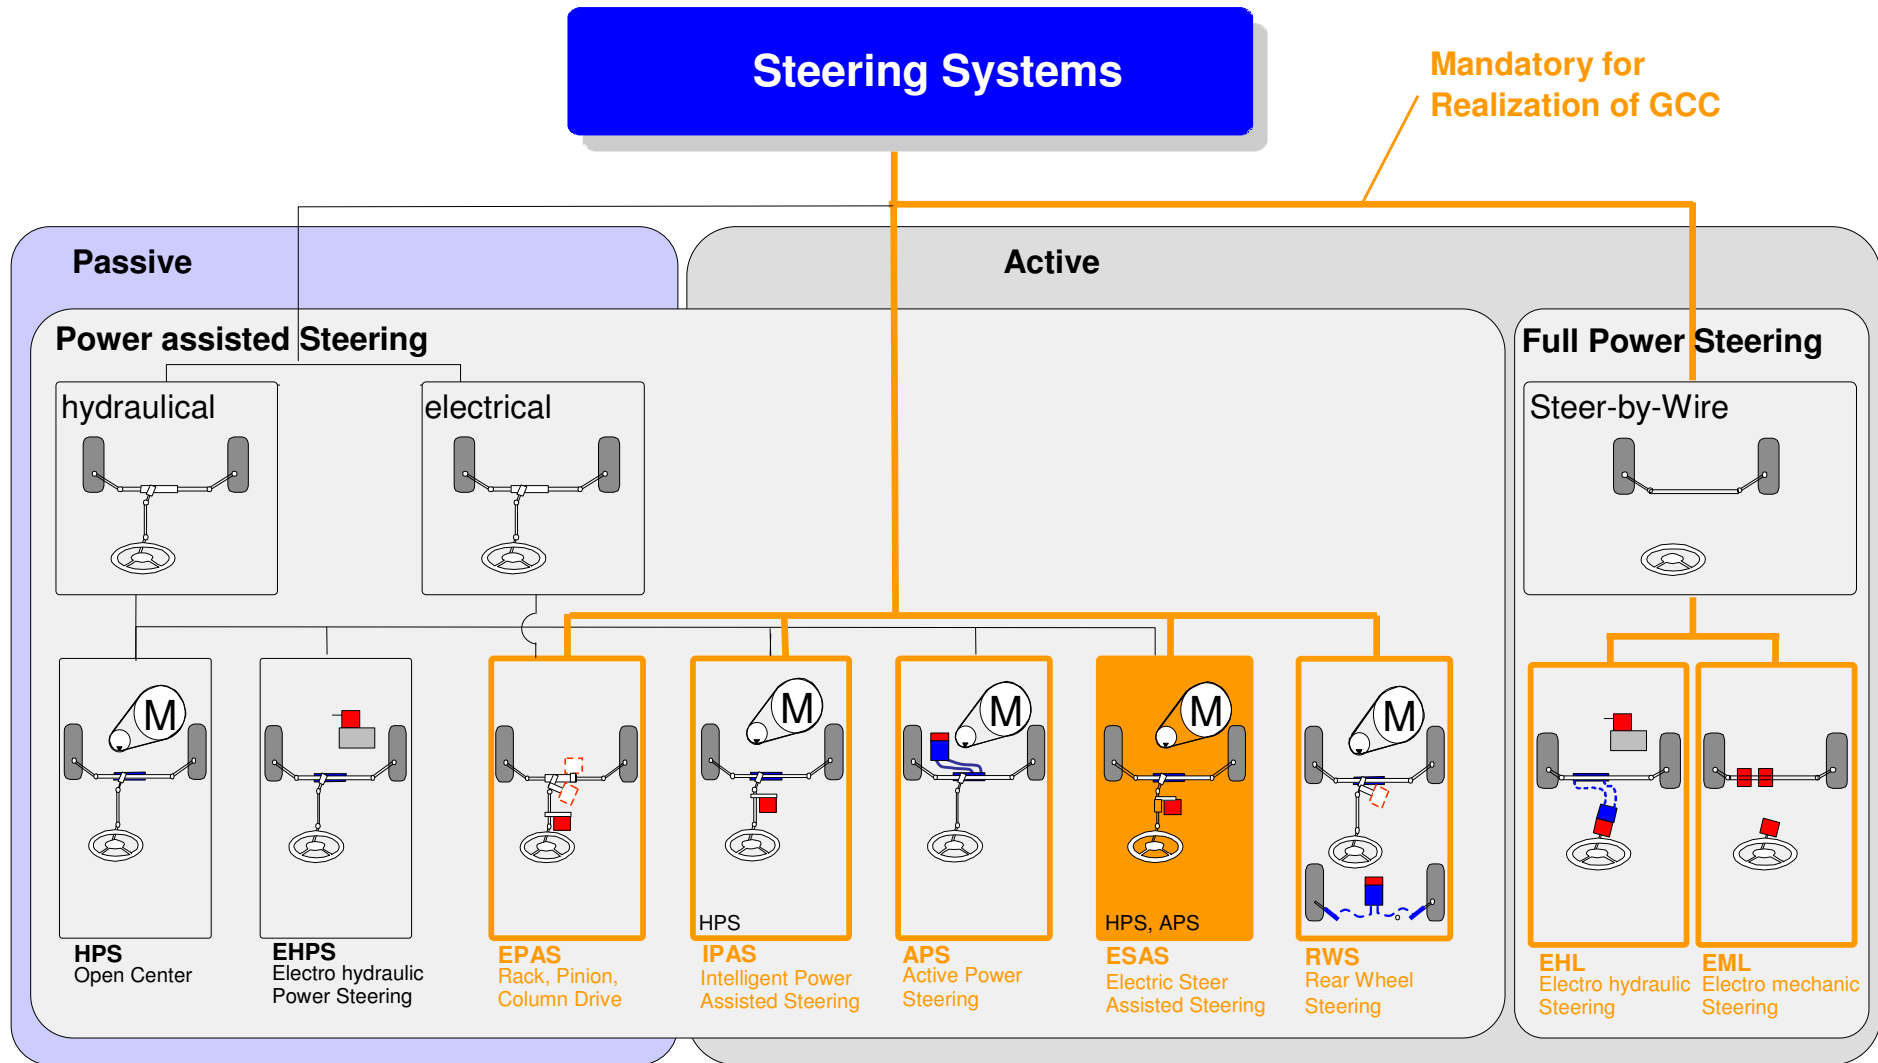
Steering Systems

Mandatory for Realization of GCC

Passive

Active

Power assisted Steering

Full Power Steering

hydraulical

electrical

Steer-by-Wire

M

M

M

M

M

M

HPS

HPS, APS

HPS
Open Center

EHPS
Electro hydraulic Power Steering

EPAS
Rack, Pinion, Column Drive

IPAS
Intelligent Power Assisted Steering

APS
Active Power Steering

ESAS
Electric Steer Assisted Steering

RWS
Rear Wheel Steering

EHL
Electro hydraulic Steering

EML
Electro mechanic Steering